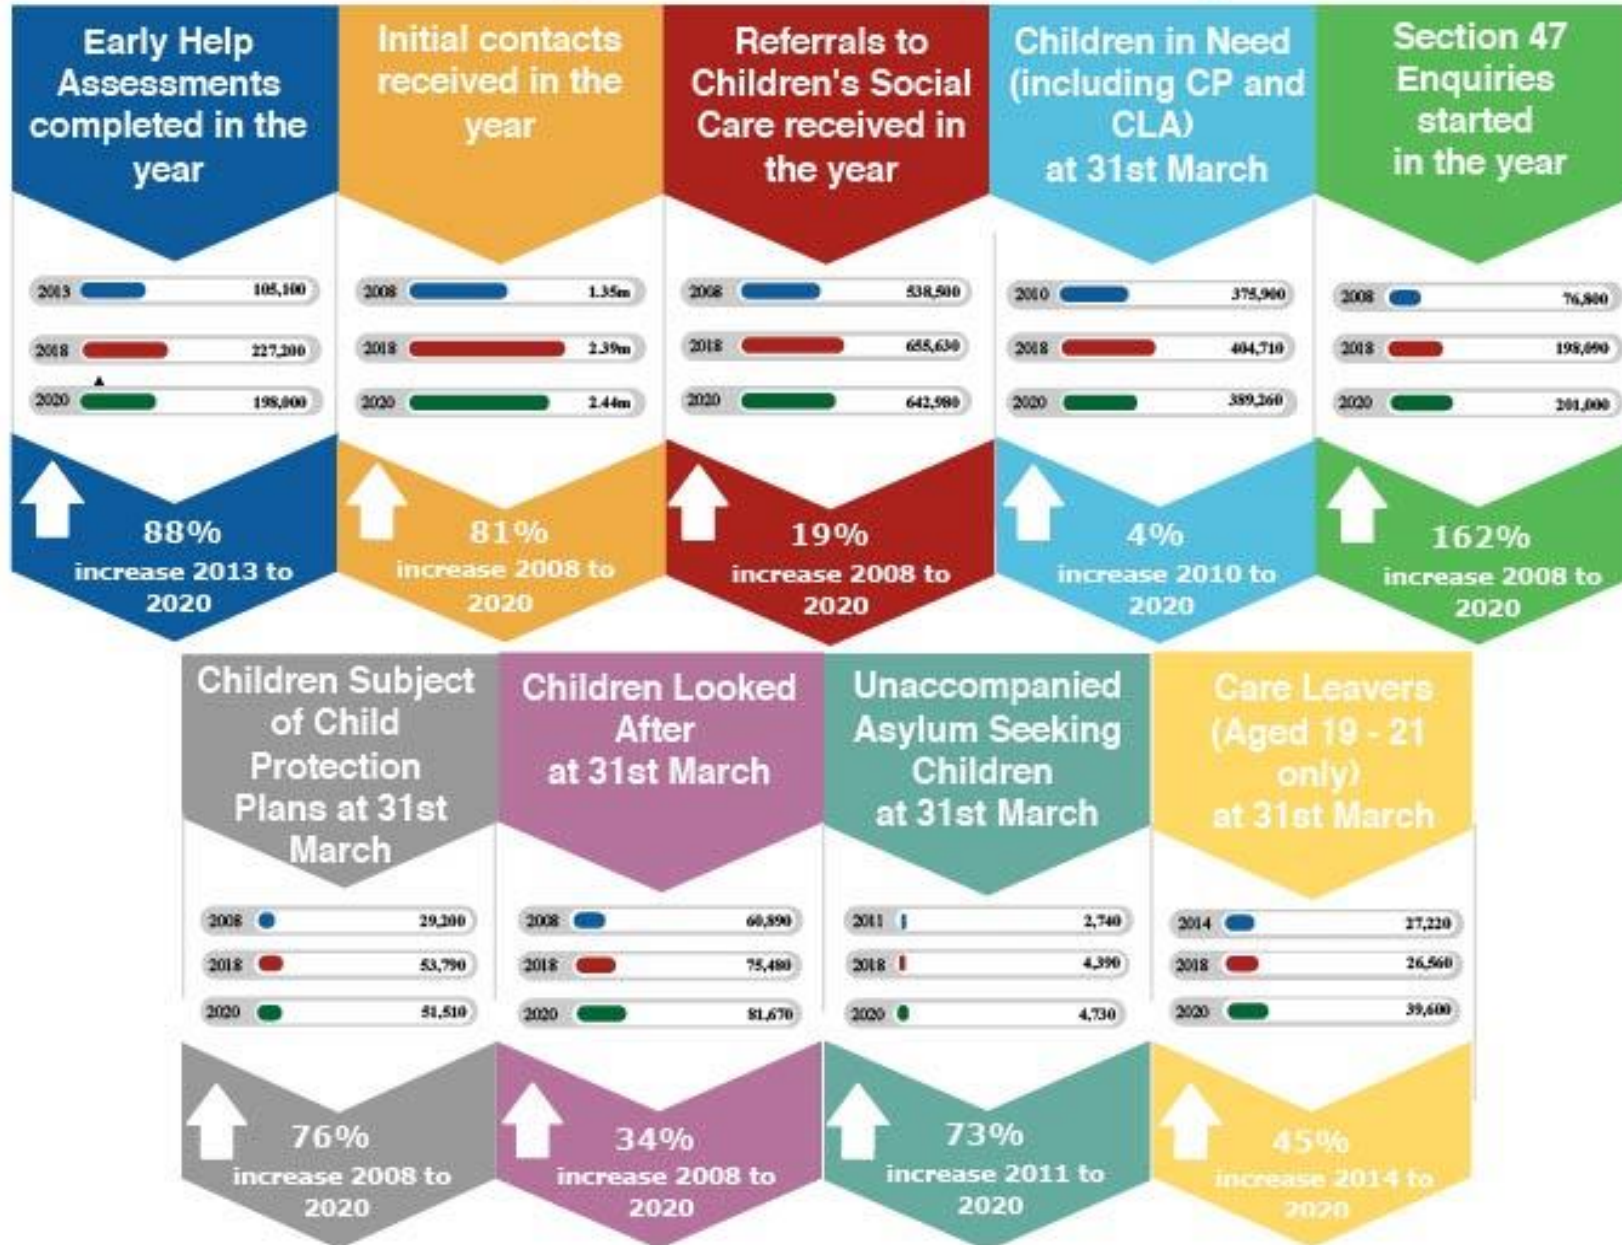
Early Help Assessments completed in the year

2013 105,100
2018 227,200
2020 198,000

88% increase 2013 to 2020

Initial contacts received in the year

2008 1.35m
2018 2.39m
2020 2.44m

81% increase 2008 to 2020

Referrals to Children's Social Care received in the year

2008 538,500
2018 655,630
2020 642,980

19% increase 2008 to 2020

Children in Need (including CP and CLA) at 31st March

2010 375,900
2018 404,710
2020 389,260

4% increase 2010 to 2020

Section 47 Enquiries started in the year

2008 76,800
2018 198,090
2020 201,000

162% increase 2008 to 2020

Children Subject of Child Protection Plans at 31st March

2008 29,200
2018 53,790
2020 51,510

76% increase 2008 to 2020

Children Looked After at 31st March

2008 60,890
2018 75,480
2020 81,670

34% increase 2008 to 2020

Unaccompanied Asylum Seeking Children at 31st March

2011 2,740
2018 4,390
2020 4,730

73% increase 2011 to 2020

Care Leavers (Aged 19 - 21 only) at 31st March

2014 27,220
2018 26,560
2020 39,600

45% increase 2014 to 2020